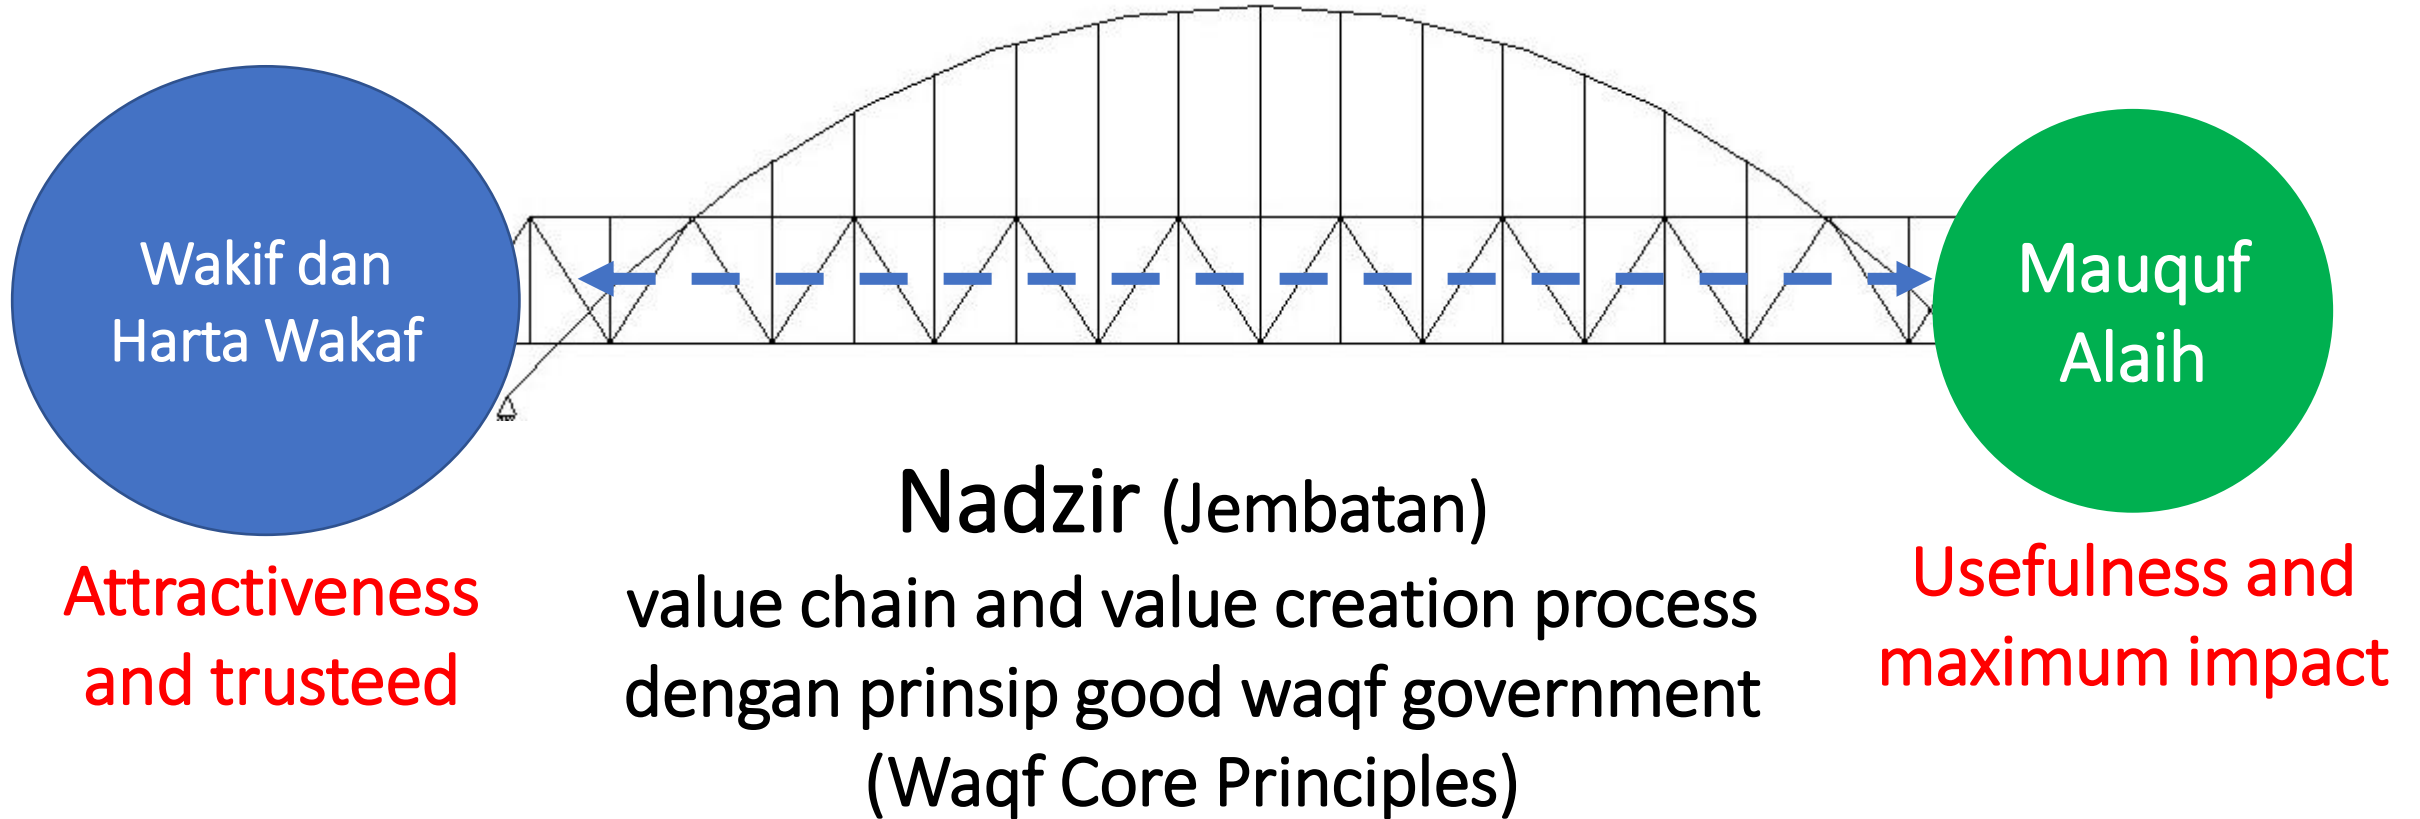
Wakif dan Harta Wakaf

Mauquf Alaih

Nadzir (Jembatan)
value chain and value creation process dengan prinsip good waqf government (Waqf Core Principles)

Attractiveness and trusteed

Usefulness and maximum impact